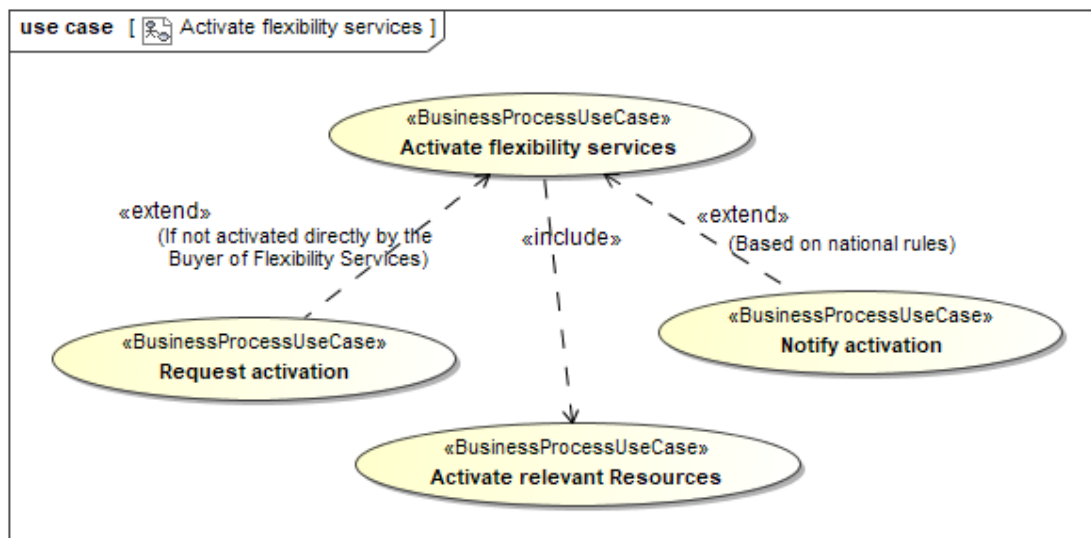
use case [ Activate flexibility services ]

«BusinessProcessUseCase»
Activate flexibility services

«extend»
(If not activated directly by the Buyer of Flexibility Services)

«include»

«extend»
(Based on national rules)

«BusinessProcessUseCase»
Request activation

«BusinessProcessUseCase»
Notify activation

«BusinessProcessUseCase»
Activate relevant Resources